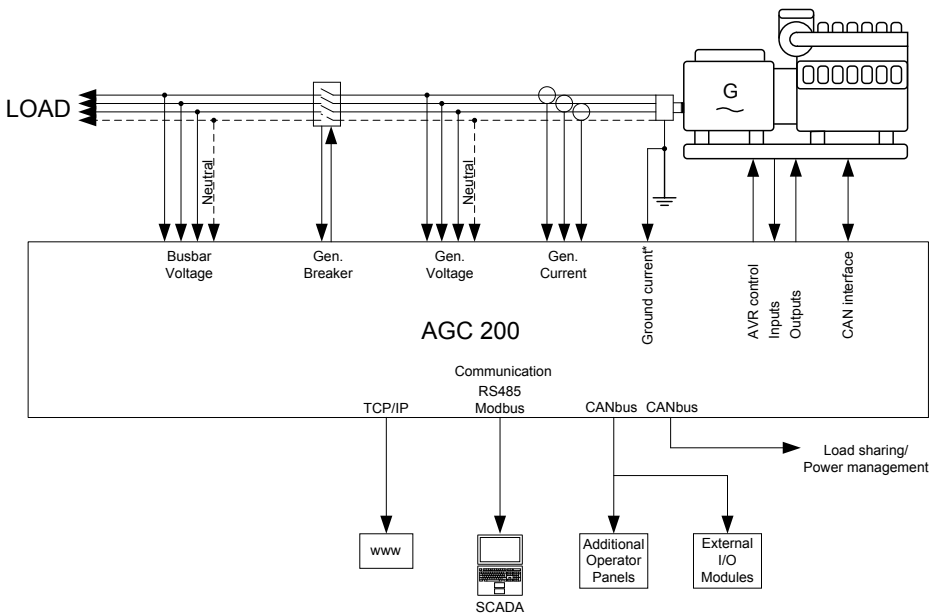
LOAD

G

Neutral

Neutral

Busbar Voltage

Gen. Breaker

Gen. Voltage

Gen. Current

Ground current*

AVR control

Inputs

Outputs

CAN interface

AGC 200

Communication

TCP/IP

RS485 Modbus

CANbus

CANbus

Load sharing/ Power management

www

SCADA

Additional Operator Panels

External I/O Modules